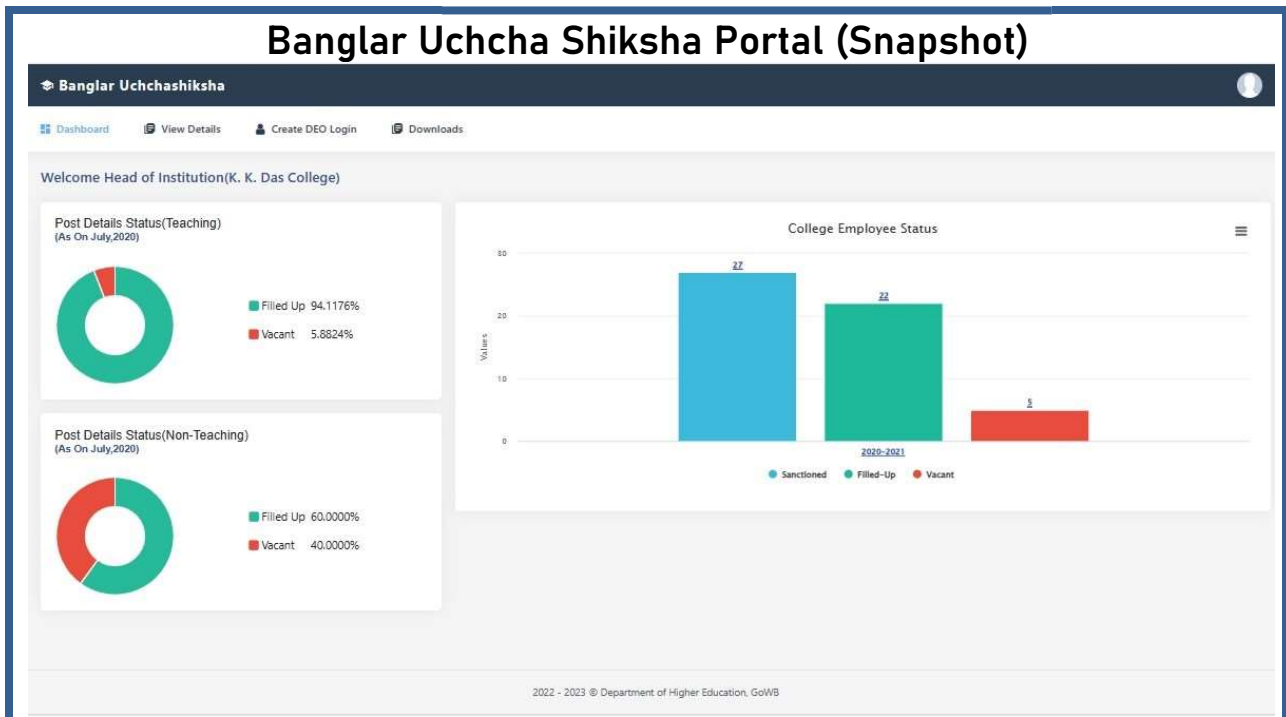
Banglar Uchcha Shiksha Portal (Snapshot)

Banglar Uchchashiksha

Dashboard View Details Create DEO Login Downloads

Welcome Head of Institution(K. K. Das College)

Post Details Status(Teaching)
(As On July,2020)

Filled Up 94.1176%
Vacant 5.8824%

Post Details Status(Non-Teaching)
(As On July,2020)

Filled Up 60.0000%
Vacant 40.0000%

College Employee Status

30
20
10
0
Values

27
22
5

2020-2021

Sanctioned Filled-Up Vacant

2022 - 2023 © Department of Higher Education, GoWB